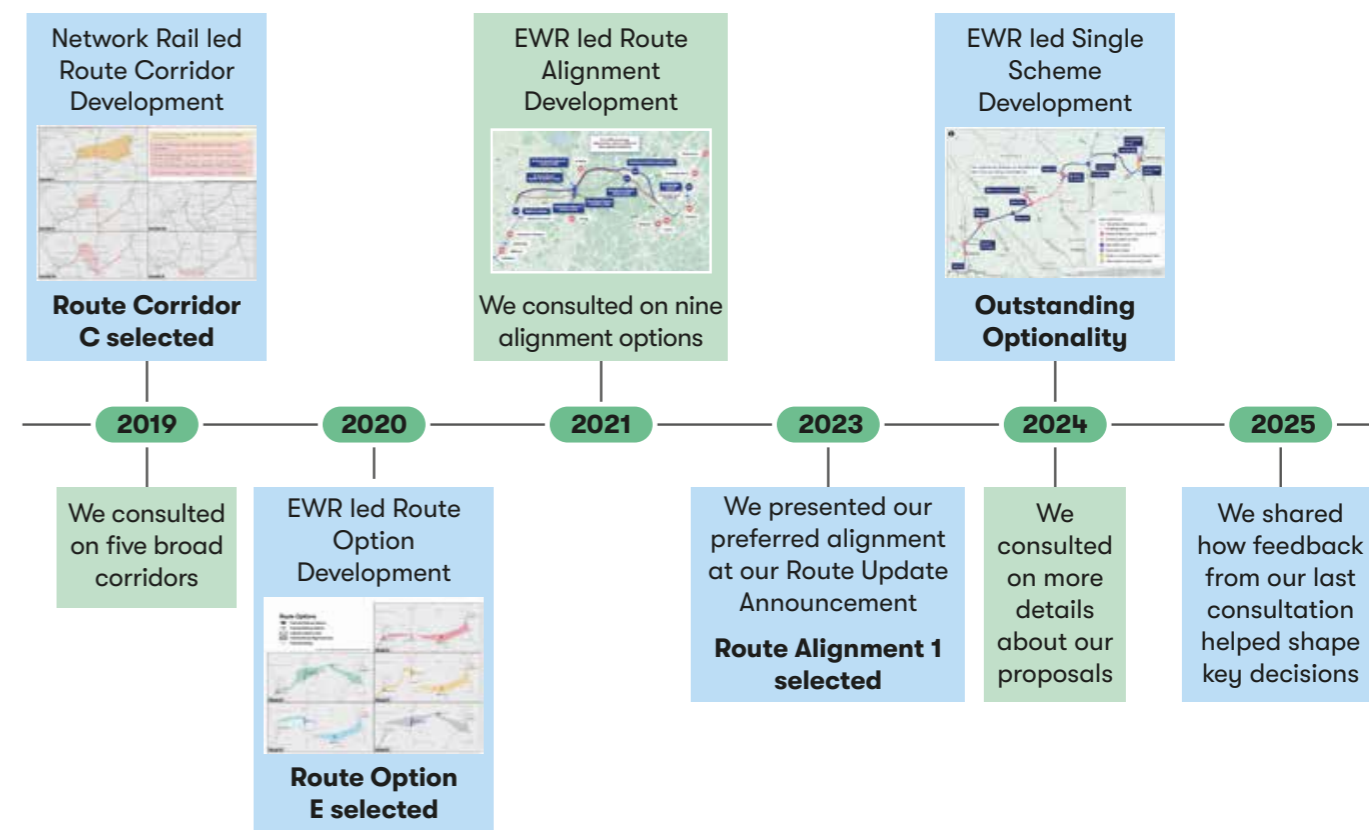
Network Rail led Route Corridor Development

Route Corridor C selected

EWR led Route Alignment Development

We consulted on nine alignment options

EWR led Single Scheme Development

Outstanding Optionality

2019

2020

2021

2023

2024

2025

We consulted on five broad corridors

EWR led Route Option Development

Route Option E selected

We presented our preferred alignment at our Route Update Announcement

Route Alignment 1 selected

We consulted on more details about our proposals

We shared how feedback from our last consultation helped shape key decisions